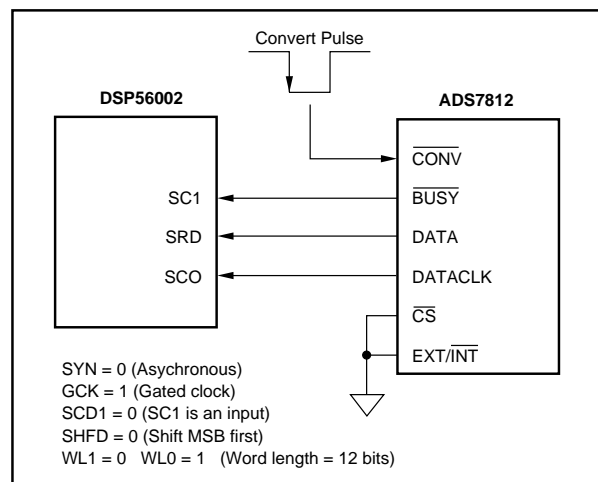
Convert Pulse

DSP56002

ADS7812

$\overline{CONV}$

SC1

$\overline{BUSY}$

SRD

DATA

SCO

DATACLK

$\overline{CS}$

EXT/$\overline{INT}$

SYN = 0 (Asychronous)
GCK = 1 (Gated clock)
SCD1 = 0 (SC1 is an input)
SHFD = 0 (Shift MSB first)
WL1 = 0 WL0 = 1 (Word length = 12 bits)